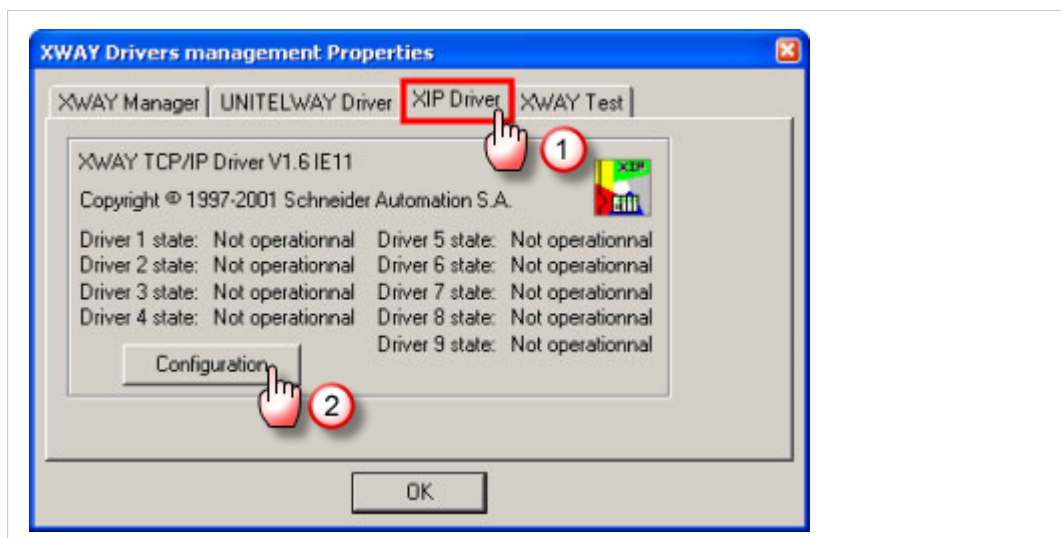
XWAY Drivers management Properties

XWAY Manager | UNITELWAY Driver | XIP Driver | XWAY Test

1

XWAY TCP/IP Driver V1.6 IE11

XIP

Copyright © 1997-2001 Schneider Automation S.A.

Driver 1 state: Not operationnal
Driver 2 state: Not operationnal
Driver 3 state: Not operationnal
Driver 4 state: Not operationnal

Driver 5 state: Not operationnal
Driver 6 state: Not operationnal
Driver 7 state: Not operationnal
Driver 8 state: Not operationnal
Driver 9 state: Not operationnal

Configuration

2

OK